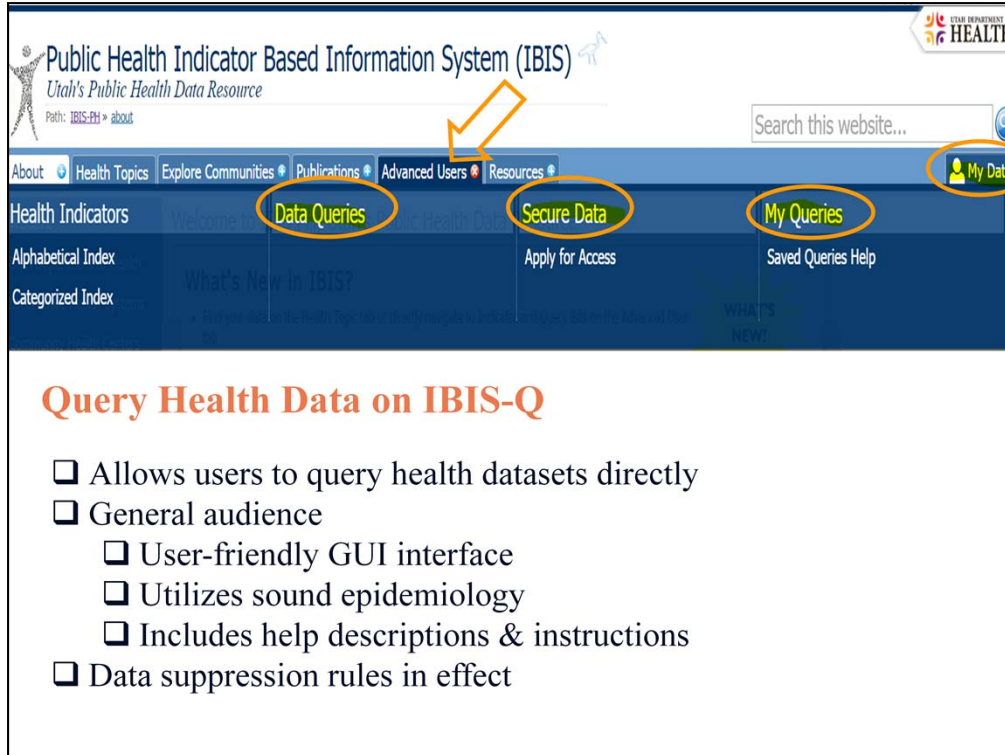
Public Health Indicator Based Information System (IBIS)
Utah's Public Health Data Resource
Path: IBIS-PH » about

UTAH DEPARTMENT HEALTH

Search this website...

About | Health Topics | Explore Communities | Publications | Advanced Users | Resources | My Dat

Health Indicators
Alphabetical Index
Categorized Index

Data Queries

Secure Data
Apply for Access

My Queries
Saved Queries Help

What's New in IBIS?

Query Health Data on IBIS-Q

❑ Allows users to query health datasets directly
❑ General audience
❑ User-friendly GUI interface
❑ Utilizes sound epidemiology
❑ Includes help descriptions & instructions
❑ Data suppression rules in effect